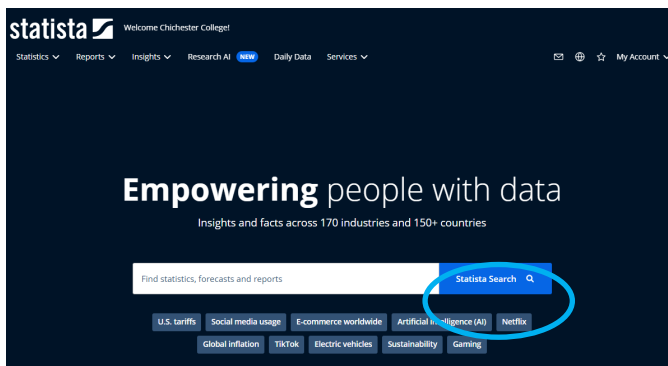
statista

Welcome Chichester College!

Statistics Reports Insights Research AI NEW Daily Data Services My Account

Empowering people with data

Insights and facts across 170 industries and 150+ countries

Find statistics, forecasts and reports

Statista Search

U.S. tariffs Social media usage E-commerce worldwide Artificial Intelligence (AI) Netflix

Global inflation TikTok Electric vehicles Sustainability Gaming